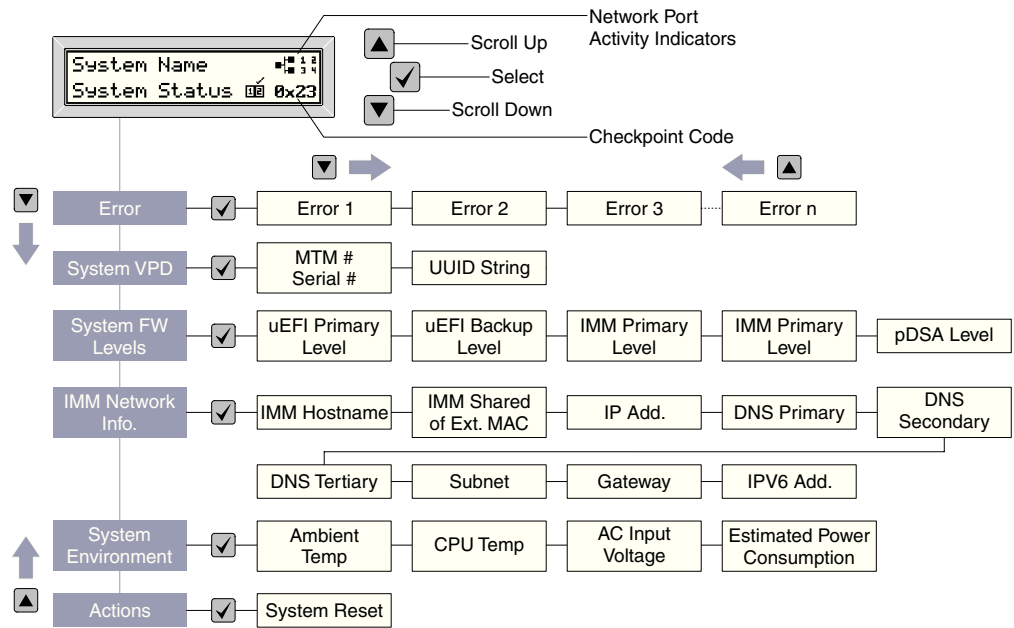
System Name
System Status 0x23

1 2
3 4

Network Port Activity Indicators

Scroll Up

Select

Scroll Down

Checkpoint Code

Error

Error 1

Error 2

Error 3

Error n

System VPD

MTM # Serial #

UUID String

System FW Levels

uEFI Primary Level

uEFI Backup Level

IMM Primary Level

IMM Primary Level

pDSA Level

IMM Network Info.

IMM Hostname

IMM Shared of Ext. MAC

IP Add.

DNS Primary

DNS Secondary

DNS Tertiary

Subnet

Gateway

IPV6 Add.

System Environment

Ambient Temp

CPU Temp

AC Input Voltage

Estimated Power Consumption

Actions

System Reset